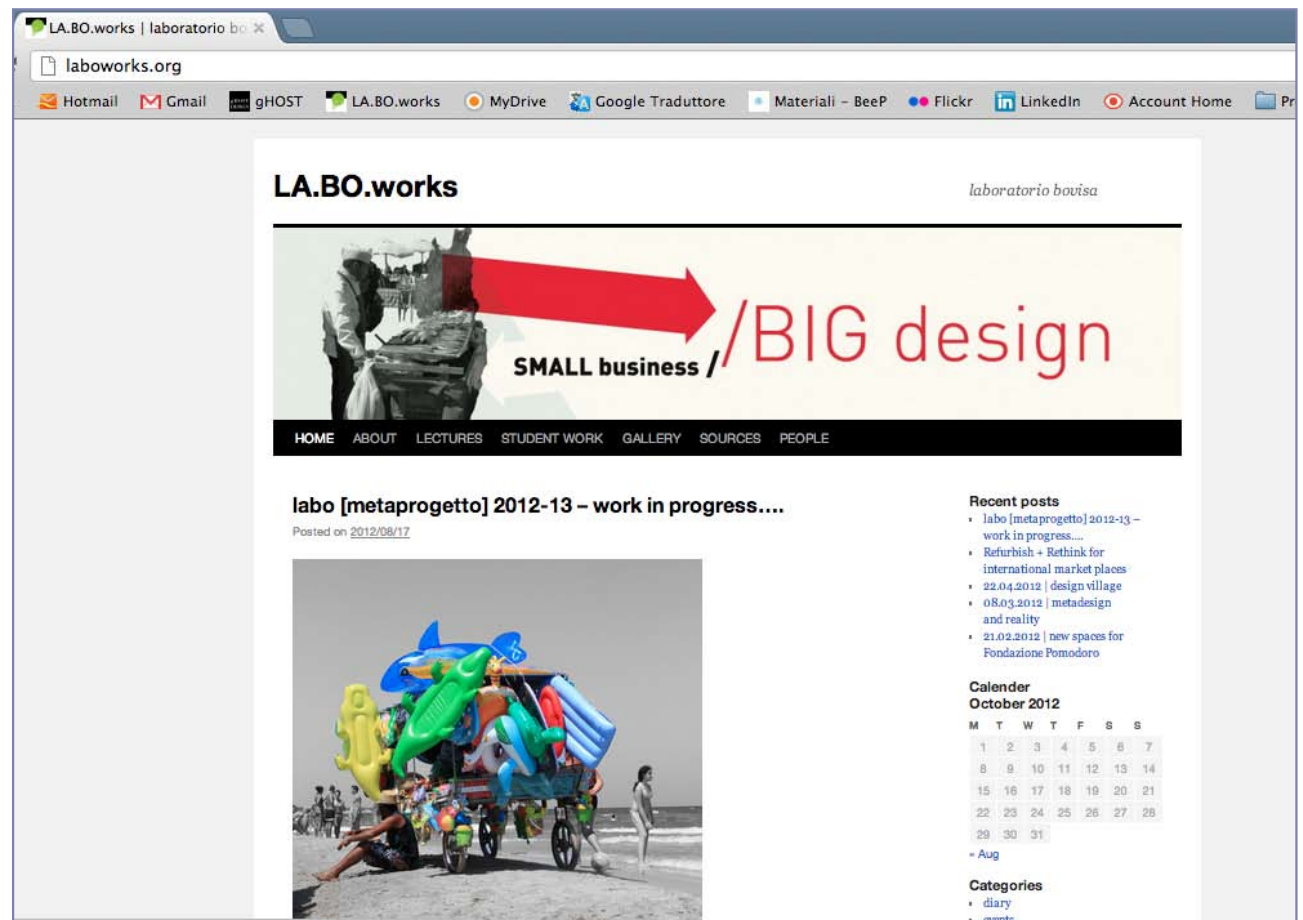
LA.BO.works | laboratorio bo ×

laboworks.org

Hotmail Gmail gHOST LA.BO.works MyDrive Google Traduttore Materiali – BeeP Flickr LinkedIn Account Home Pr

LA.BO.works

laboratorio bovisa

SMALL business / /BIG design

HOME ABOUT LECTURES STUDENT WORK GALLERY SOURCES PEOPLE

labo [metaprogetto] 2012-13 – work in progress….

Posted on 2012/08/17

Recent posts
- labo [metaprogetto] 2012-13 – work in progress….
- Refurbish + Rethink for international market places
- 22.04.2012 | design village
- 08.03.2012 | metadesign and reality
- 21.02.2012 | new spaces for Fondazione Pomodoro

Calender
October 2012

| M | T | W | T | F | S | S |
|---|---|---|---|---|---|---|
| 1 | 2 | 3 | 4 | 5 | 6 | 7 |
| 8 | 9 | 10 | 11 | 12 | 13 | 14 |
| 15 | 16 | 17 | 18 | 19 | 20 | 21 |
| 22 | 23 | 24 | 25 | 26 | 27 | 28 |
| 29 | 30 | 31 | | | | |

« Aug

Categories
- diary
- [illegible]